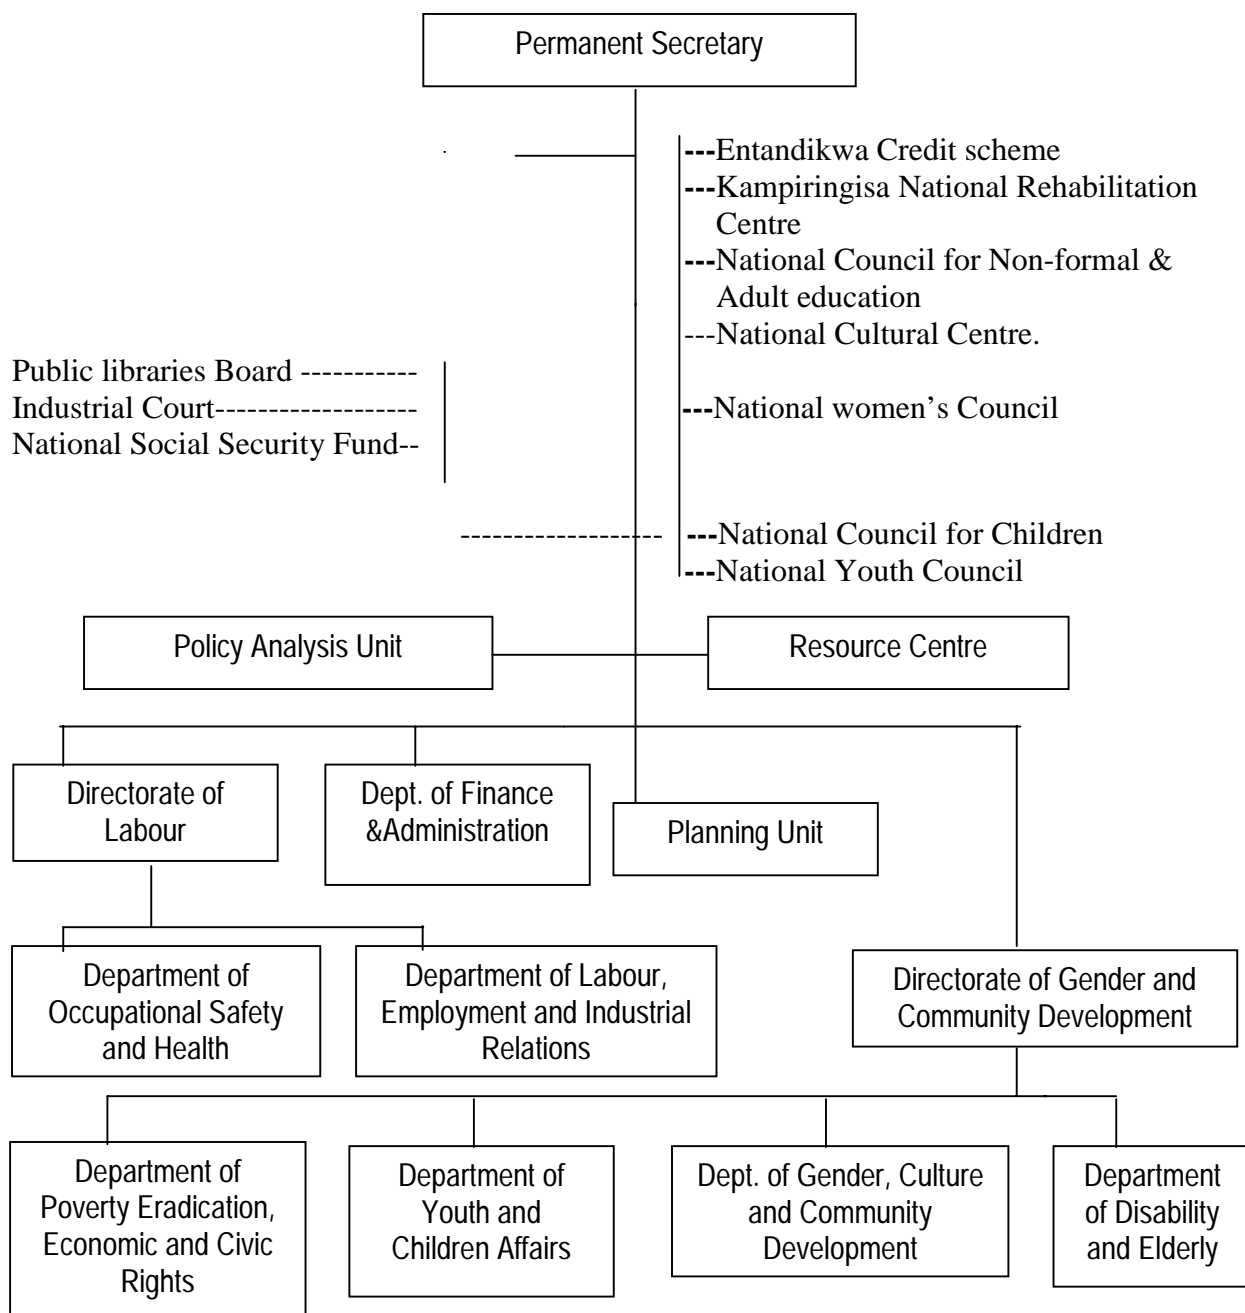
Permanent Secretary

---Entandikwa Credit scheme
---Kampiringisa National Rehabilitation Centre
---National Council for Non-formal & Adult education
---National Cultural Centre.

Public libraries Board -----------
Industrial Court-------------------
National Social Security Fund--

---National women's Council

---National Council for Children
---National Youth Council

Policy Analysis Unit

Resource Centre

Directorate of Labour

Dept. of Finance &Administration

Planning Unit

Department of Occupational Safety and Health

Department of Labour, Employment and Industrial Relations

Directorate of Gender and Community Development

Department of Poverty Eradication, Economic and Civic Rights

Department of Youth and Children Affairs

Dept. of Gender, Culture and Community Development

Department of Disability and Elderly